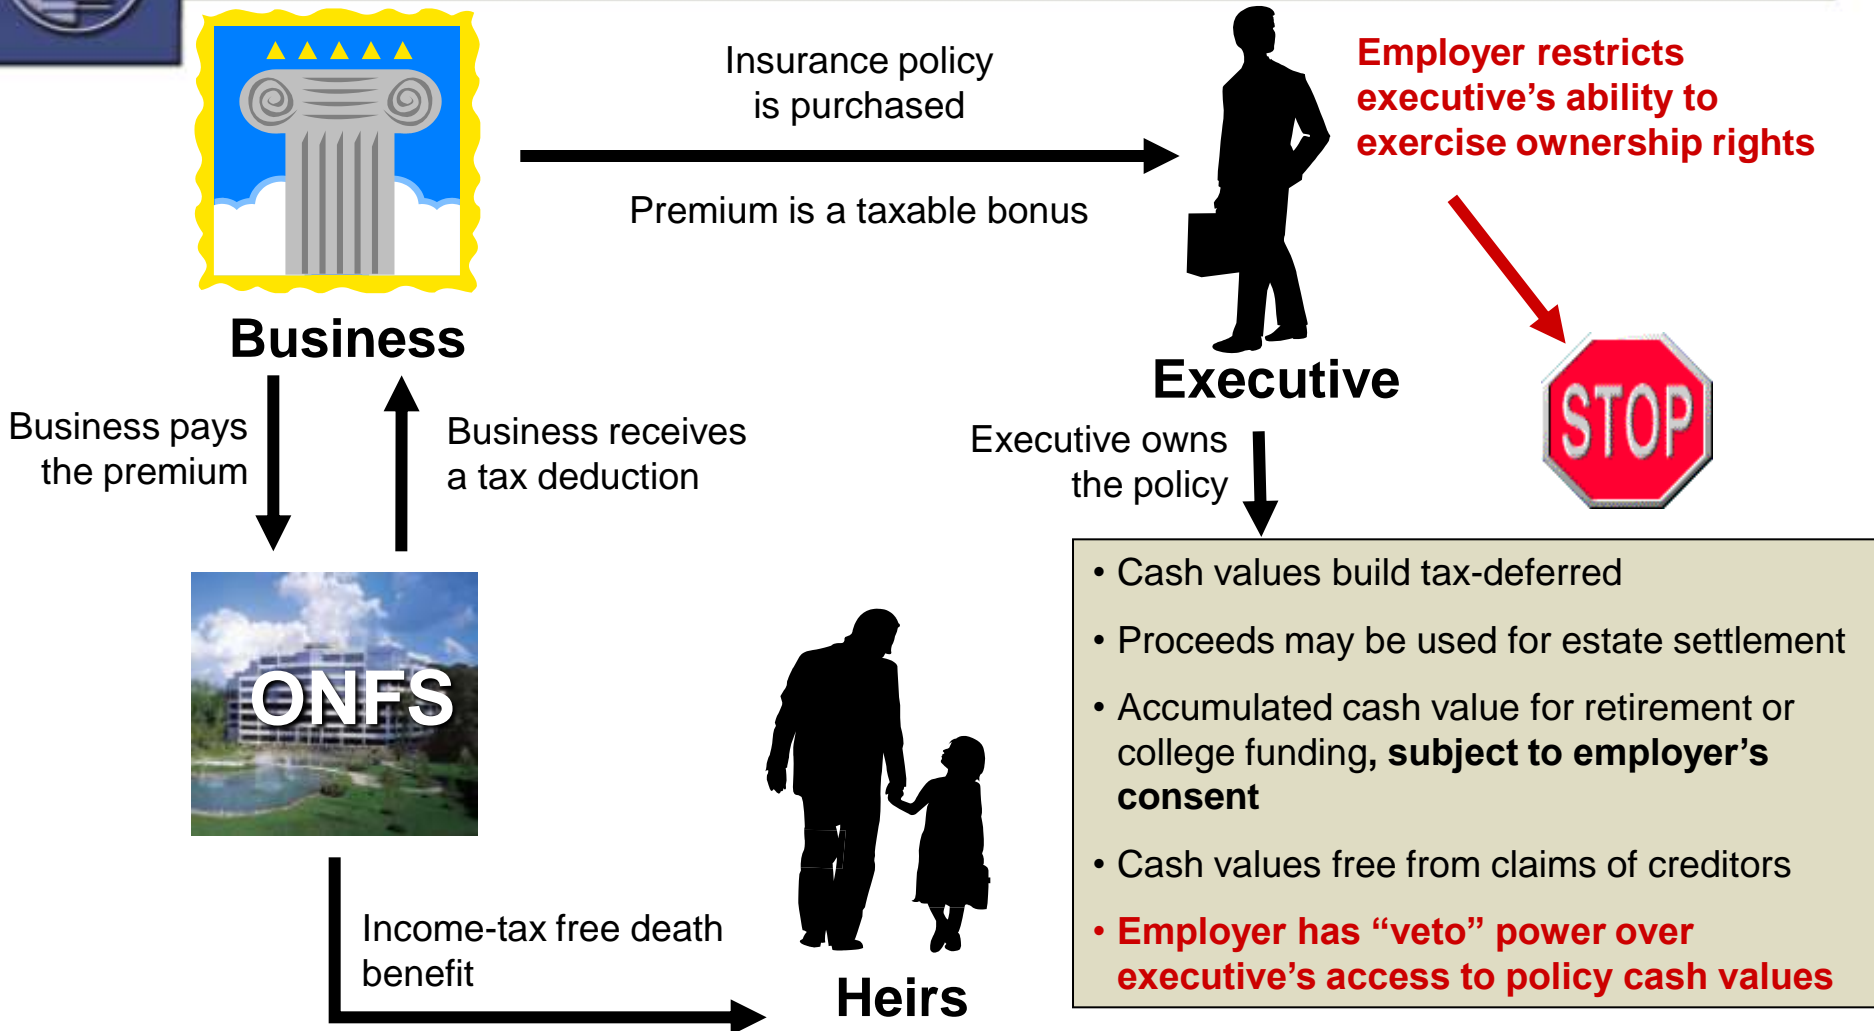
Business

Insurance policy is purchased

Premium is a taxable bonus

Executive

Employer restricts executive's ability to exercise ownership rights

STOP

Business pays the premium

Business receives a tax deduction

Executive owns the policy

• Cash values build tax-deferred
• Proceeds may be used for estate settlement
• Accumulated cash value for retirement or college funding, **subject to employer's consent**
• Cash values free from claims of creditors
• Employer has "veto" power over executive's access to policy cash values

ONFS

Income-tax free death benefit

Heirs